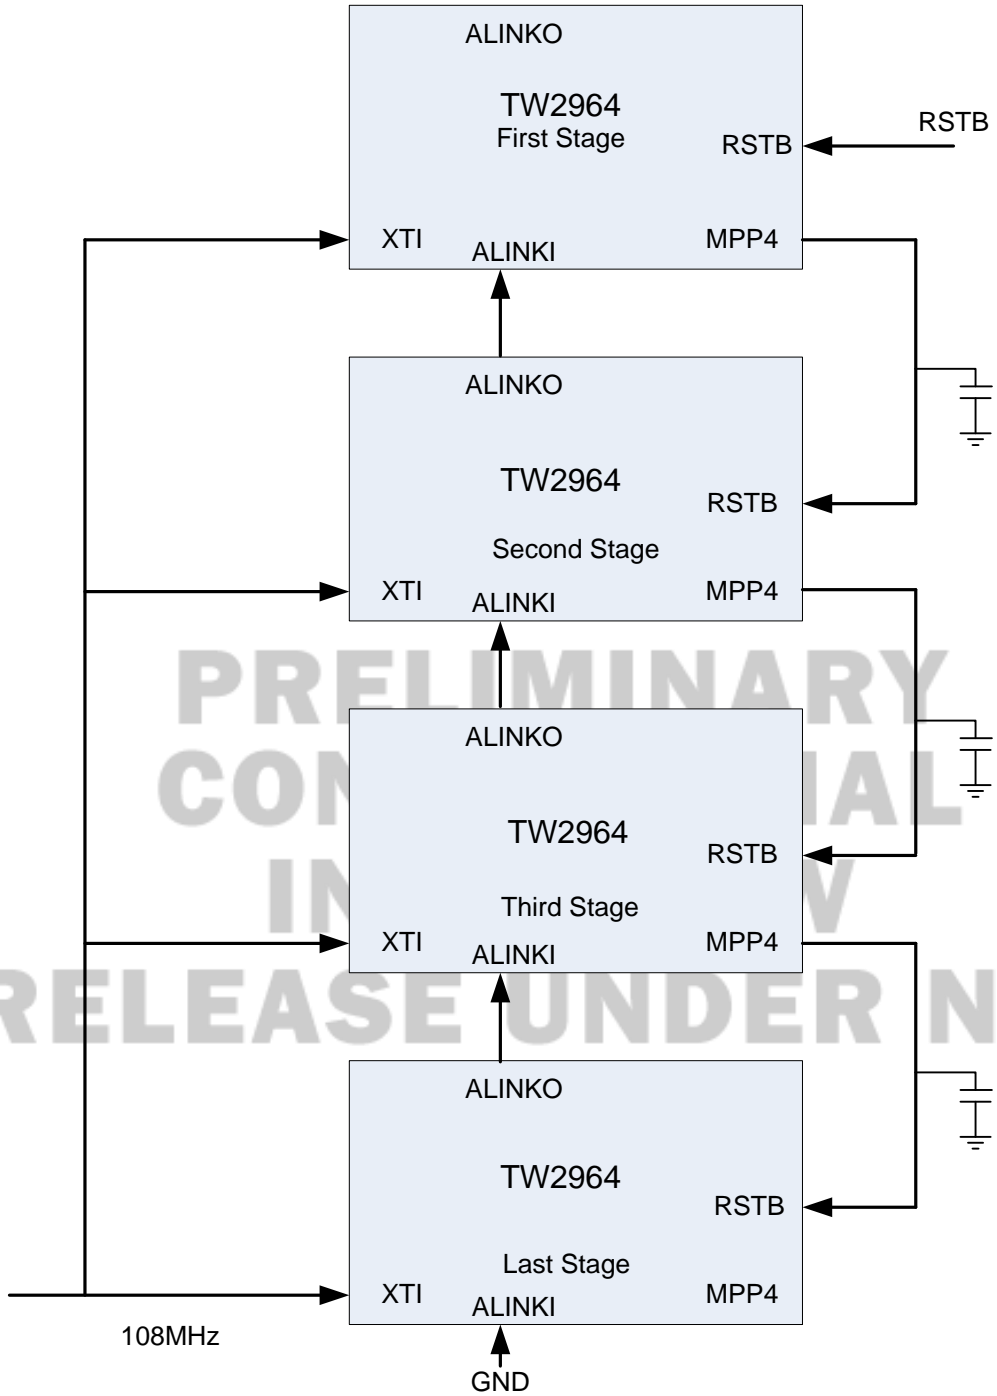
ALINKO
TW2964
First Stage
RSTB
RSTB
XTI
ALINKI
MPP4

ALINKO
TW2964
RSTB
Second Stage
XTI
ALINKI
MPP4

PRELIMINARY
CON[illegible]IAL
IN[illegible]V
RELEASE UNDER N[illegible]

ALINKO
TW2964
RSTB
Third Stage
XTI
ALINKI
MPP4

ALINKO
TW2964
RSTB
Last Stage
XTI
ALINKI
MPP4
108MHz
GND